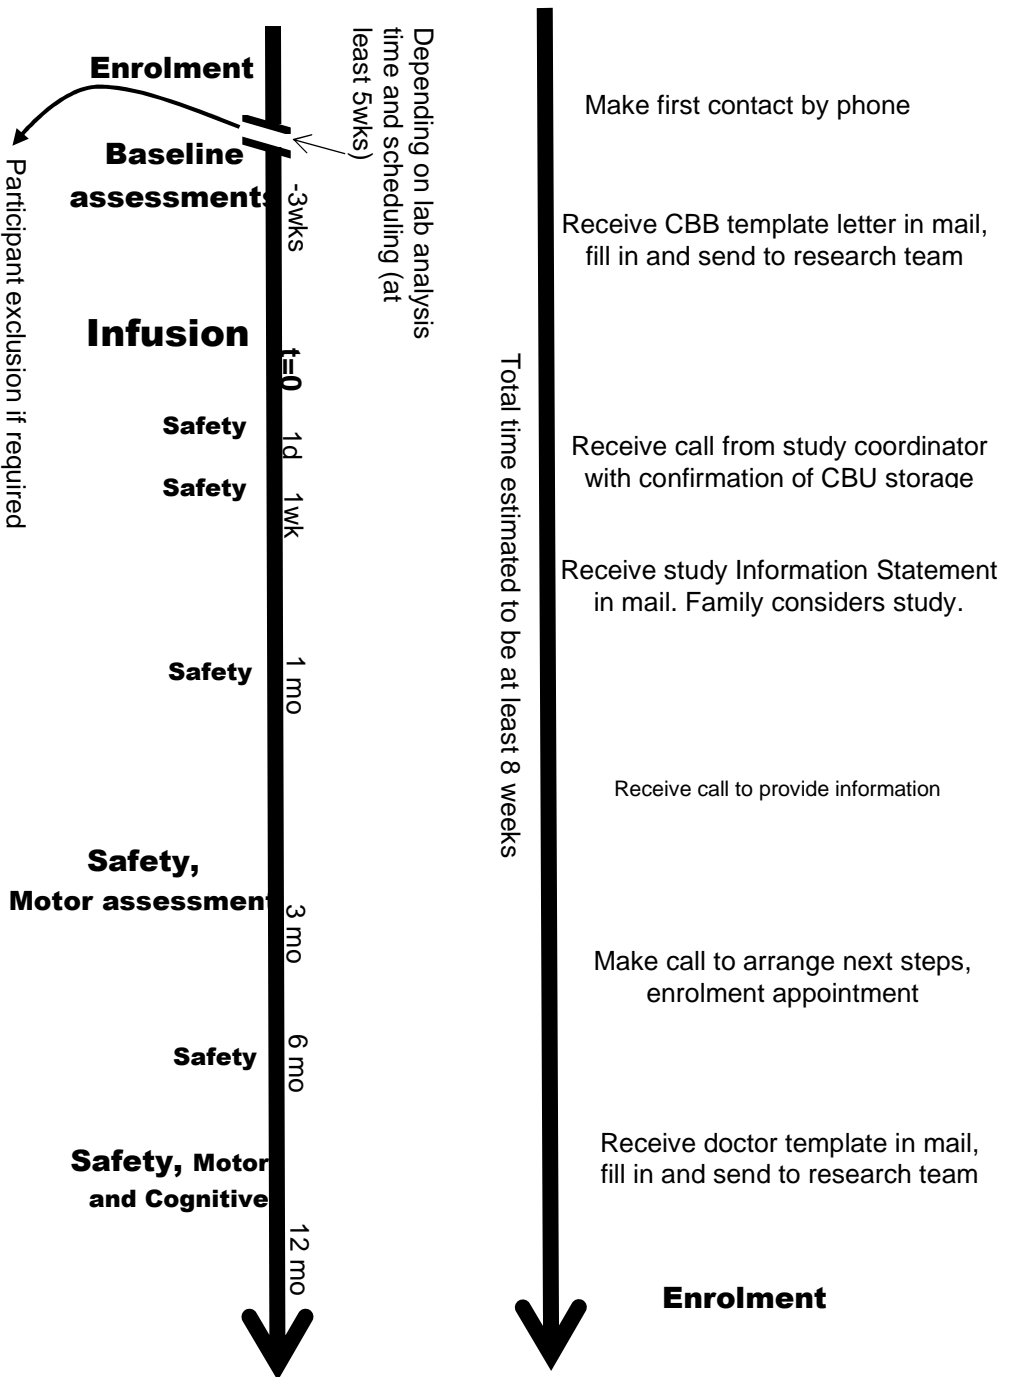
Enrolment

Depending on lab analysis time and scheduling (at least 5wks)

Participant exclusion if required

Baseline assessments

-3wks

Infusion

t=0

Safety

1d

Safety

1wk

Safety

1 mo

Safety, Motor assessment

3 mo

Safety

6 mo

Safety, Motor and Cognitive

12 mo

Total time estimated to be at least 8 weeks

Make first contact by phone

Receive CBB template letter in mail, fill in and send to research team

Receive call from study coordinator with confirmation of CBU storage

Receive study Information Statement in mail. Family considers study.

Receive call to provide information

Make call to arrange next steps, enrolment appointment

Receive doctor template in mail, fill in and send to research team

Enrolment